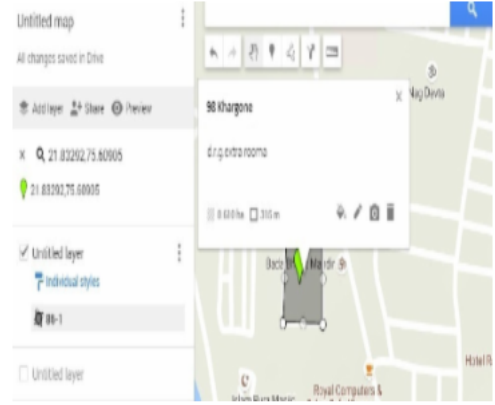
Untitled map

All changes saved in Drive

Add layer Share Preview

21.83292,75.60905

21.83292,75.60905

Untitled layer

Individual styles

9B-1

Untitled layer

98 Khargone

d.r.g extra rooms

0.630 ha 315 m

Nag Devta

Bada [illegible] Mandir

Royal Computers &

Hotel R

Islam Pura Masjid